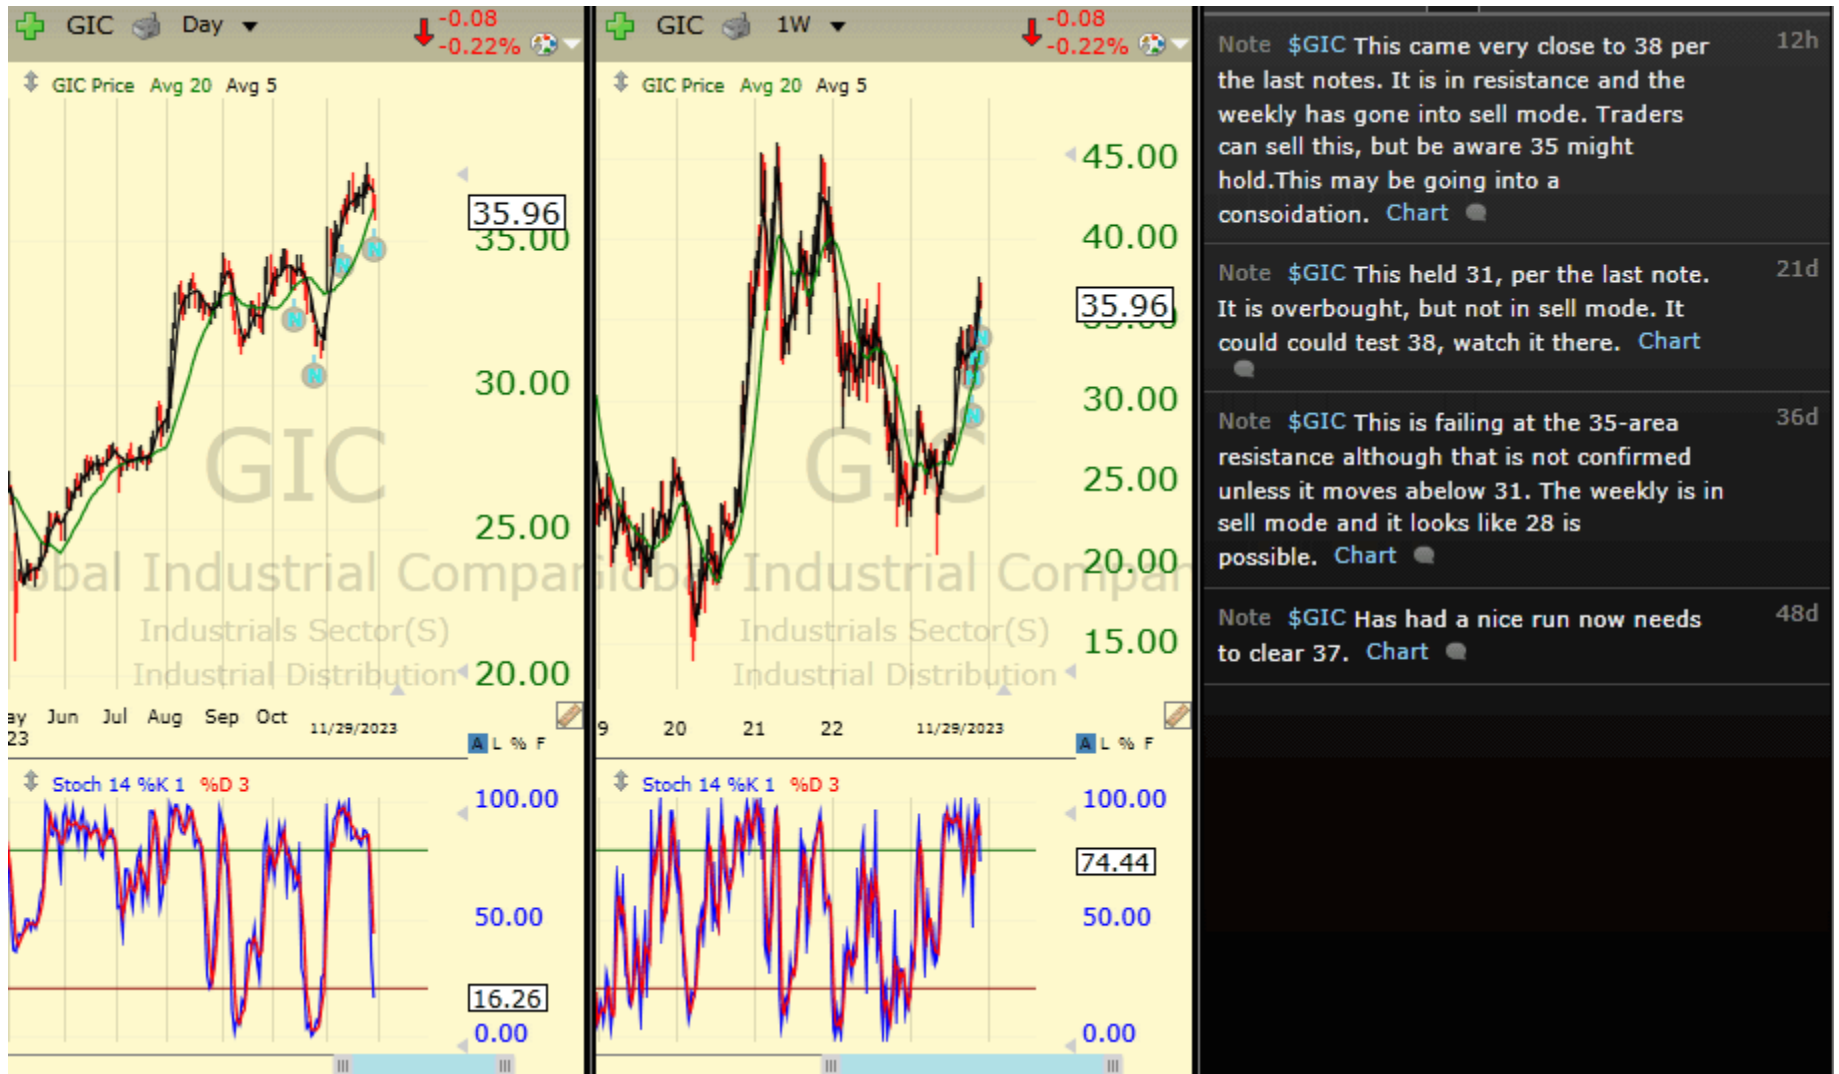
GIC Day -0.08 -0.22%

GIC Price Avg 20 Avg 5

35.96
35.00
30.00
25.00
20.00

GIC
obal Industrial Compan
Industrials Sector(S)
Industrial Distribution

ay 23 Jun Jul Aug Sep Oct 11/29/2023

A L % F

Stoch 14 %K 1 %D 3

100.00
50.00
16.26
0.00

GIC 1W -0.08 -0.22%

GIC Price Avg 20 Avg 5

45.00
40.00
35.96
30.00
25.00
20.00
15.00

GIC
obal Industrial Compan
Industrials Sector(S)
Industrial Distribution

9 20 21 22 11/29/2023

A L % F

Stoch 14 %K 1 %D 3

100.00
74.44
50.00
0.00

Note $GIC This came very close to 38 per the last notes. It is in resistance and the weekly has gone into sell mode. Traders can sell this, but be aware 35 might hold.This may be going into a consoidation. Chart 12h

Note $GIC This held 31, per the last note. It is overbought, but not in sell mode. It could could test 38, watch it there. Chart 21d

Note $GIC This is failing at the 35-area resistance although that is not confirmed unless it moves abelow 31. The weekly is in sell mode and it looks like 28 is possible. Chart 36d

Note $GIC Has had a nice run now needs to clear 37. Chart 48d